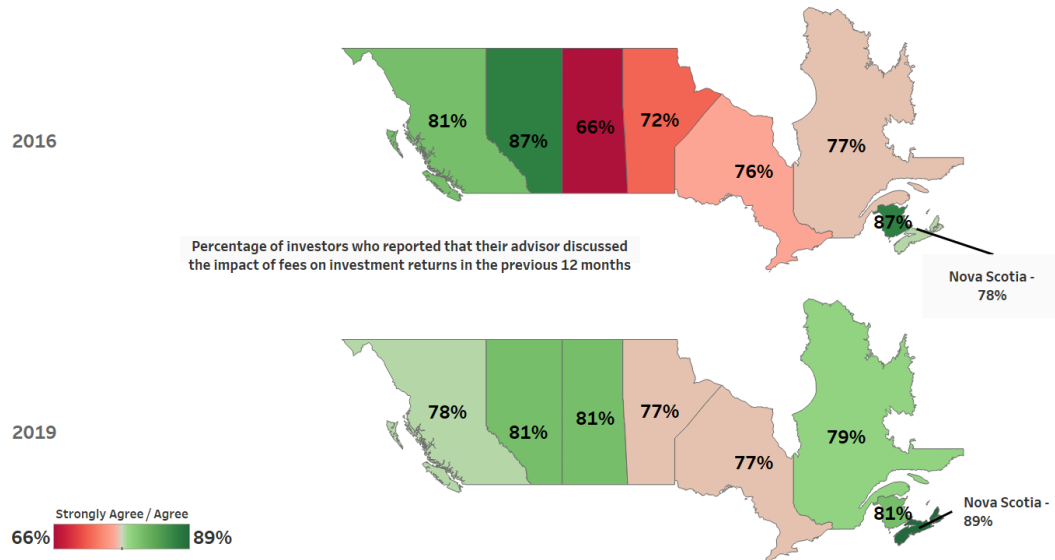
2016

81%

87%

66%

72%

76%

77%

87%

Percentage of investors who reported that their advisor discussed the impact of fees on investment returns in the previous 12 months

Nova Scotia - 78%

2019

78%

81%

81%

77%

77%

79%

81%

Nova Scotia - 89%

Strongly Agree / Agree

66%

89%